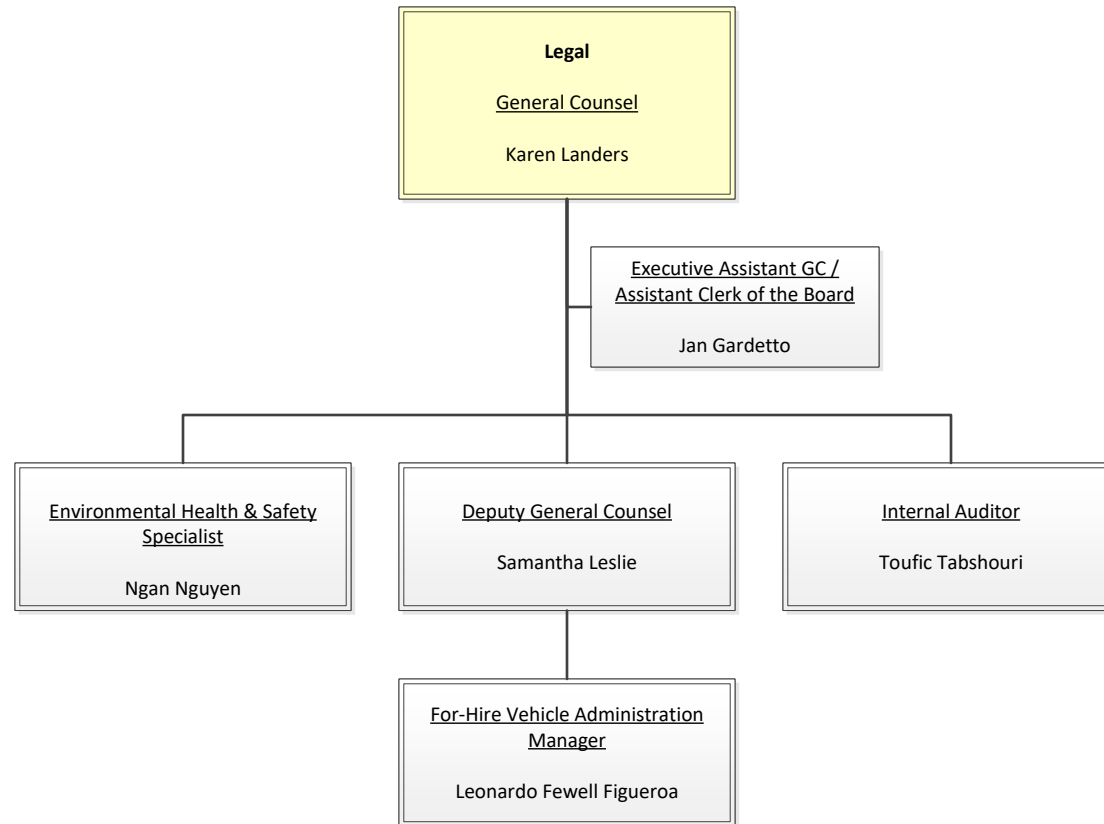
Legal

General Counsel

Karen Landers

Executive Assistant GC / Assistant Clerk of the Board

Jan Gardetto

Environmental Health & Safety Specialist

Ngan Nguyen

Deputy General Counsel

Samantha Leslie

Internal Auditor

Toufic Tabshouri

For-Hire Vehicle Administration Manager

Leonardo Fewell Figueroa